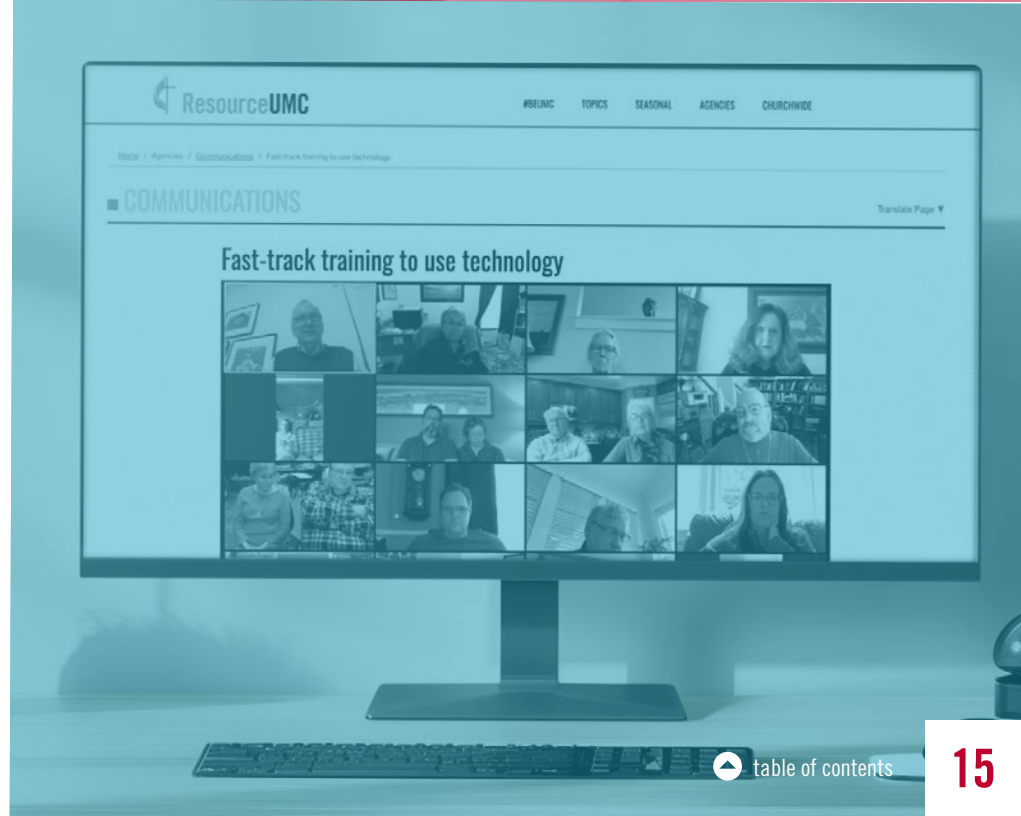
ResourceUMC

#BEUMC TOPICS SEASONAL AGENCIES CHURCHWIDE

Home / Agencies / Communications / Fast-track training to use technology

COMMUNICATIONS

Translate Page ▼

Fast-track training to use technology

table of contents

15